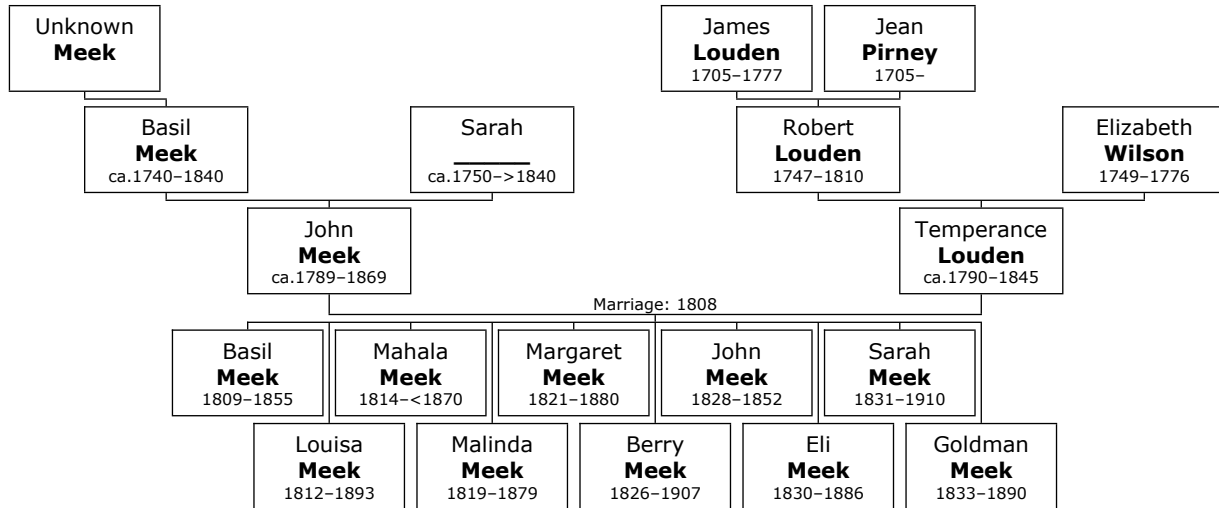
Unknown
**Meek**

James
**Louden**
1705–1777

Jean
**Pirney**
1705–

Basil
**Meek**
ca.1740–1840

Sarah
______
ca.1750–>1840

Robert
**Louden**
1747–1810

Elizabeth
**Wilson**
1749–1776

John
**Meek**
ca.1789–1869

Temperance
**Louden**
ca.1790–1845

Marriage: 1808

Basil
**Meek**
1809–1855

Mahala
**Meek**
1814–<1870

Margaret
**Meek**
1821–1880

John
**Meek**
1828–1852

Sarah
**Meek**
1831–1910

Louisa
**Meek**
1812–1893

Malinda
**Meek**
1819–1879

Berry
**Meek**
1826–1907

Eli
**Meek**
1830–1886

Goldman
**Meek**
1833–1890